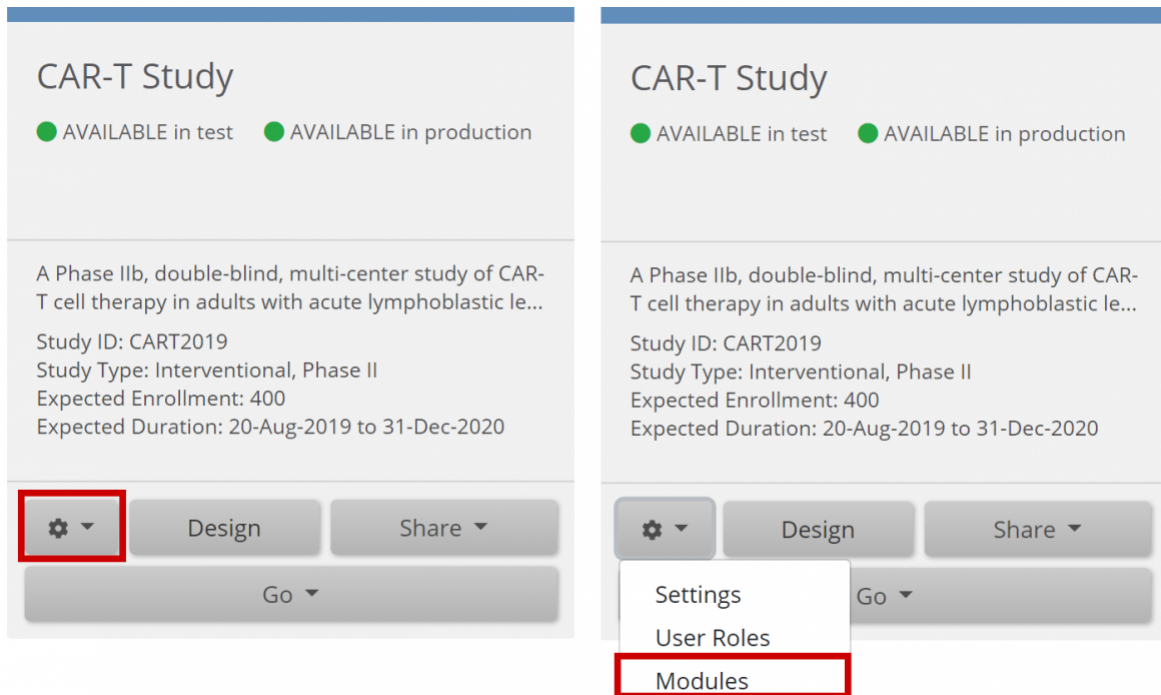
CAR-T Study

AVAILABLE in test AVAILABLE in production

A Phase IIb, double-blind, multi-center study of CAR-T cell therapy in adults with acute lymphoblastic le...

Study ID: CART2019
Study Type: Interventional, Phase II
Expected Enrollment: 400
Expected Duration: 20-Aug-2019 to 31-Dec-2020

Design Share

Go

CAR-T Study

AVAILABLE in test AVAILABLE in production

A Phase IIb, double-blind, multi-center study of CAR-T cell therapy in adults with acute lymphoblastic le...

Study ID: CART2019
Study Type: Interventional, Phase II
Expected Enrollment: 400
Expected Duration: 20-Aug-2019 to 31-Dec-2020

Design Share

Settings
User Roles
Modules

Go